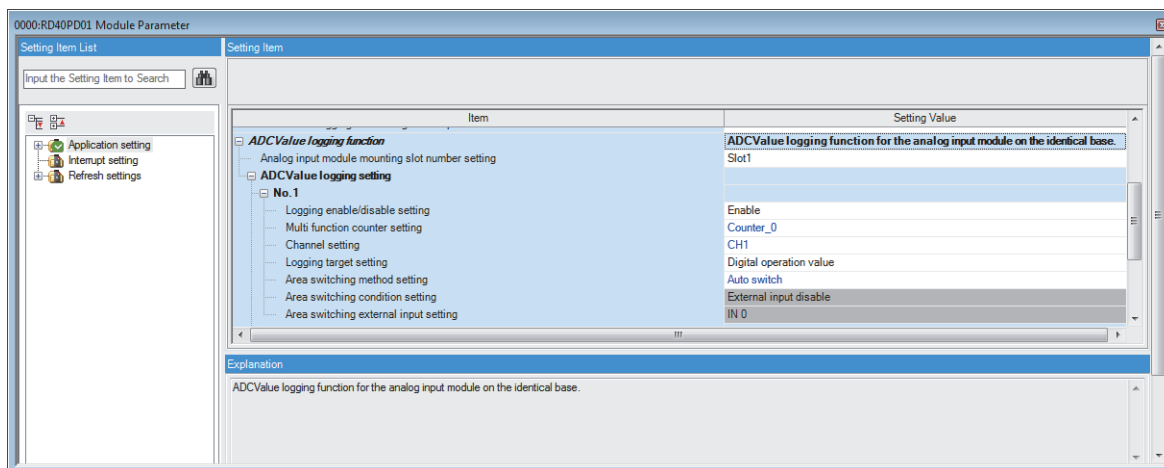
0000:RD40PD01 Module Parameter

Setting Item List

Input the Setting Item to Search

Application setting
Interrupt setting
Refresh settings

Setting Item

| Item | Setting Value |
|---|---|
| ADCValue logging function | ADCValue logging function for the analog input module on the identical base. |
| Analog input module mounting slot number setting | Slot1 |
| ADCValue logging setting | |
| No.1 | |
| Logging enable/disable setting | Enable |
| Multi function counter setting | Counter_0 |
| Channel setting | CH1 |
| Logging target setting | Digital operation value |
| Area switching method setting | Auto switch |
| Area switching condition setting | External input disable |
| Area switching external input setting | IN 0 |

Explanation

ADCValue logging function for the analog input module on the identical base.